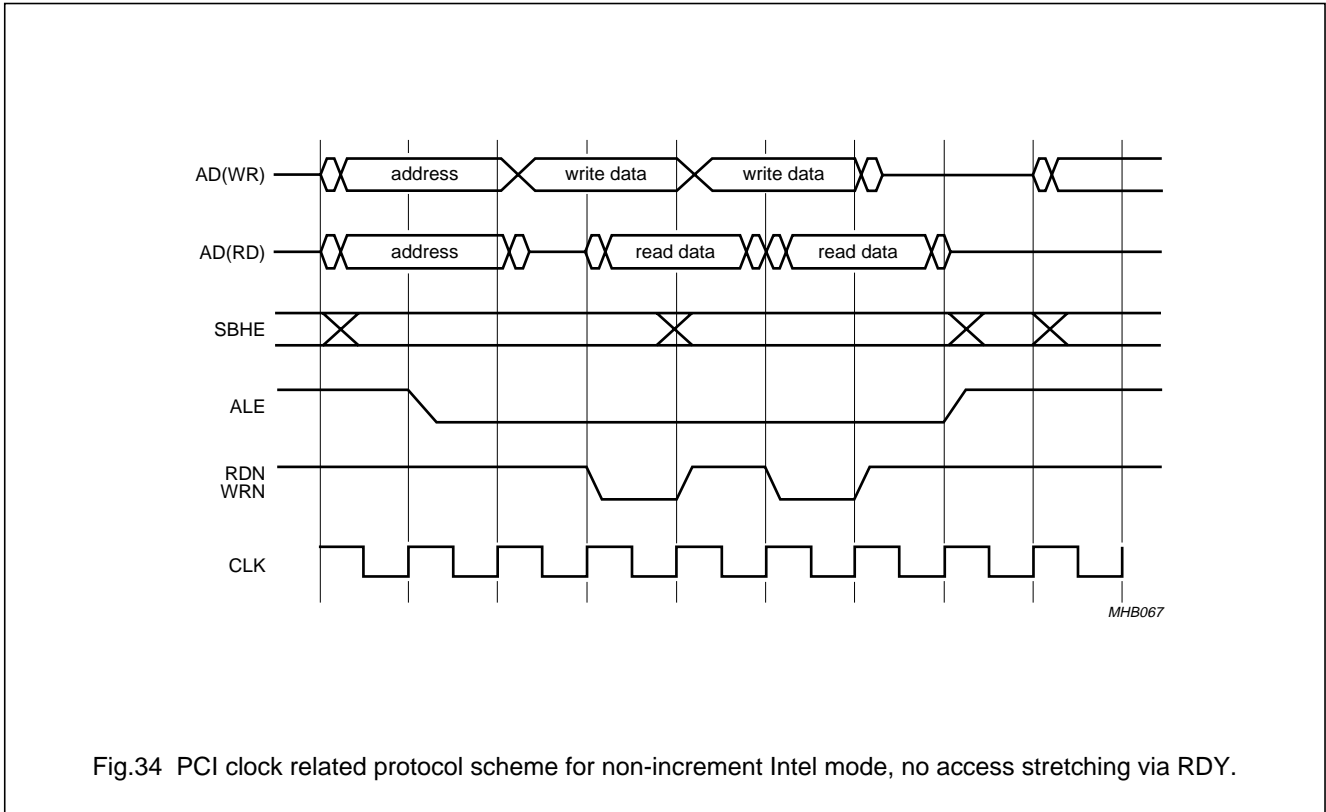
AD(WR)
address
write data
write data

AD(RD)
address
read data
read data

SBHE

ALE

RDN
WRN

CLK

MHB067

Fig.34 PCI clock related protocol scheme for non-increment Intel mode, no access stretching via RDY.